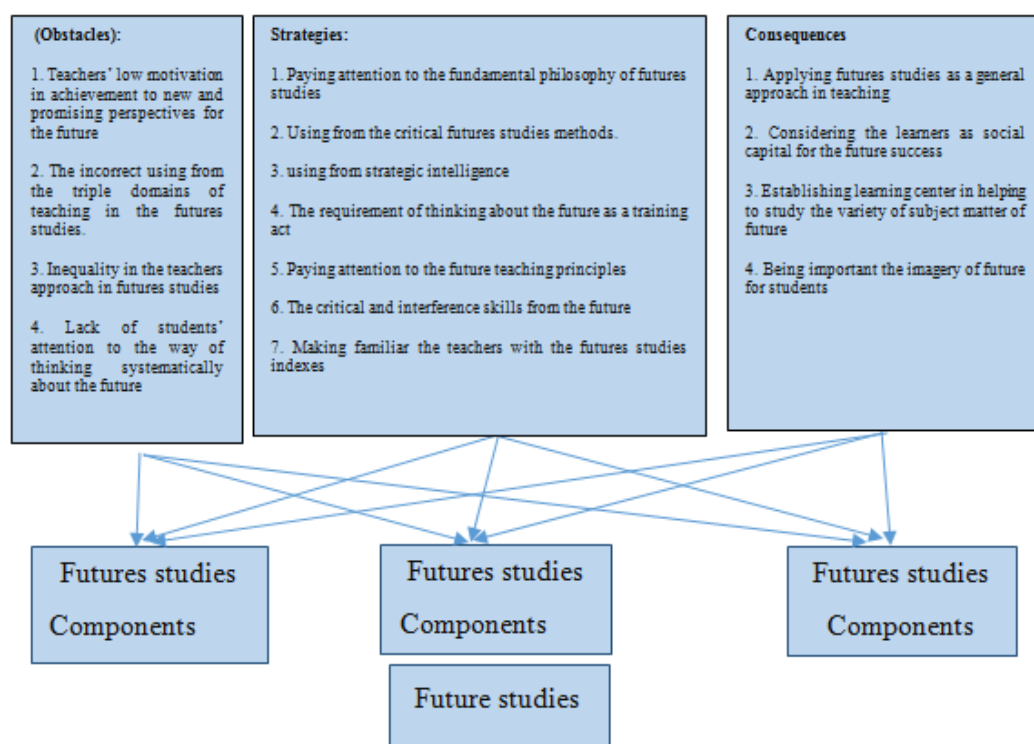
(Obstacles):

1. Teachers' low motivation in achievement to new and promising perspectives for the future

2. The incorrect using from the triple domains of teaching in the futures studies.

3. Inequality in the teachers approach in futures studies

4. Lack of students' attention to the way of thinking systematically about the future

Strategies:

1. Paying attention to the fundamental philosophy of futures studies

2. Using from the critical futures studies methods.

3. using from strategic intelligence

4. The requirement of thinking about the future as a training act

5. Paying attention to the future teaching principles

6. The critical and interference skills from the future

7. Making familiar the teachers with the futures studies indexes

Consequences

1. Applying futures studies as a general approach in teaching

2. Considering the learners as social capital for the future success

3. Establishing learning center in helping to study the variety of subject matter of future

4. Being important the imagery of future for students

Futures studies Components

Futures studies Components

Futures studies Components

Future studies